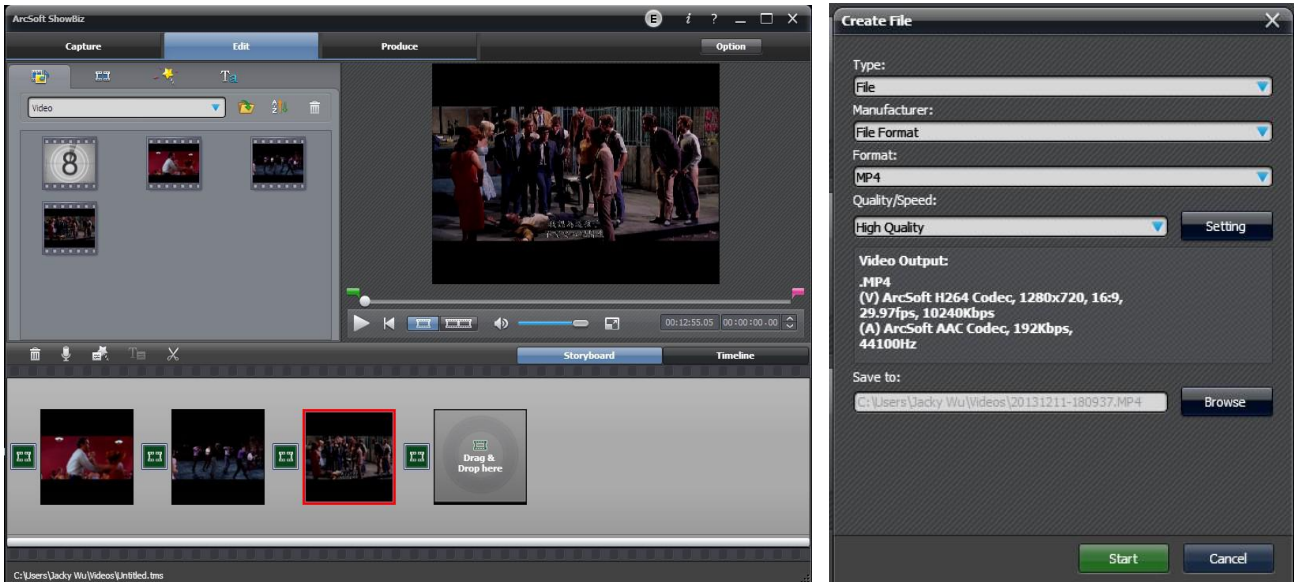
ArcSoft ShowBiz

E i ?

Capture

Edit

Produce

Option

Ta

Video

8

00:12:55.05 00:00:00.00

Storyboard

Timeline

Drag & Drop here

C:\Users\Jacky Wu\Videos\Untitled.tms

Create File

Type:

File

Manufacturer:

File Format

Format:

MP4

Quality/Speed:

High Quality

Setting

Video Output:

.MP4
(V) ArcSoft H264 Codec, 1280x720, 16:9, 29.97fps, 10240Kbps
(A) ArcSoft AAC Codec, 192Kbps, 44100Hz

Save to:

C:\Users\Jacky Wu\Videos\20131211-180937.MP4

Browse

Start

Cancel